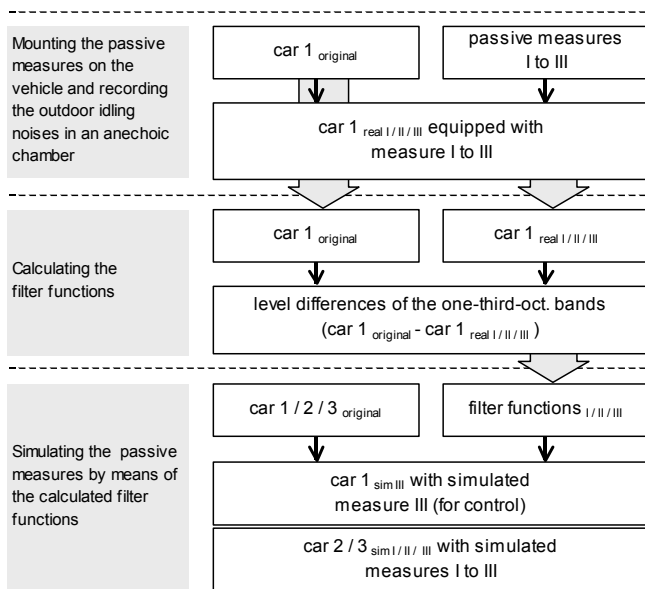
Mounting the passive measures on the vehicle and recording the outdoor idling noises in an anechoic chamber

car 1 $_{original}$

passive measures I to III

car 1 $_{real\ I\ /\ II\ /\ III}$ equipped with measure I to III

Calculating the filter functions

car 1 $_{original}$

car 1 $_{real\ I\ /\ II\ /\ III}$

level differences of the one-third-oct. bands (car 1 $_{original}$ - car 1 $_{real\ I\ /\ II\ /\ III}$ )

Simulating the passive measures by means of the calculated filter functions

car 1 / 2 / 3 $_{original}$

filter functions $_{I\ /\ II\ /\ III}$

car 1 $_{sim\ III}$ with simulated measure III (for control)

car 2 / 3 $_{sim\ I\ /\ II\ /\ III}$ with simulated measures I to III